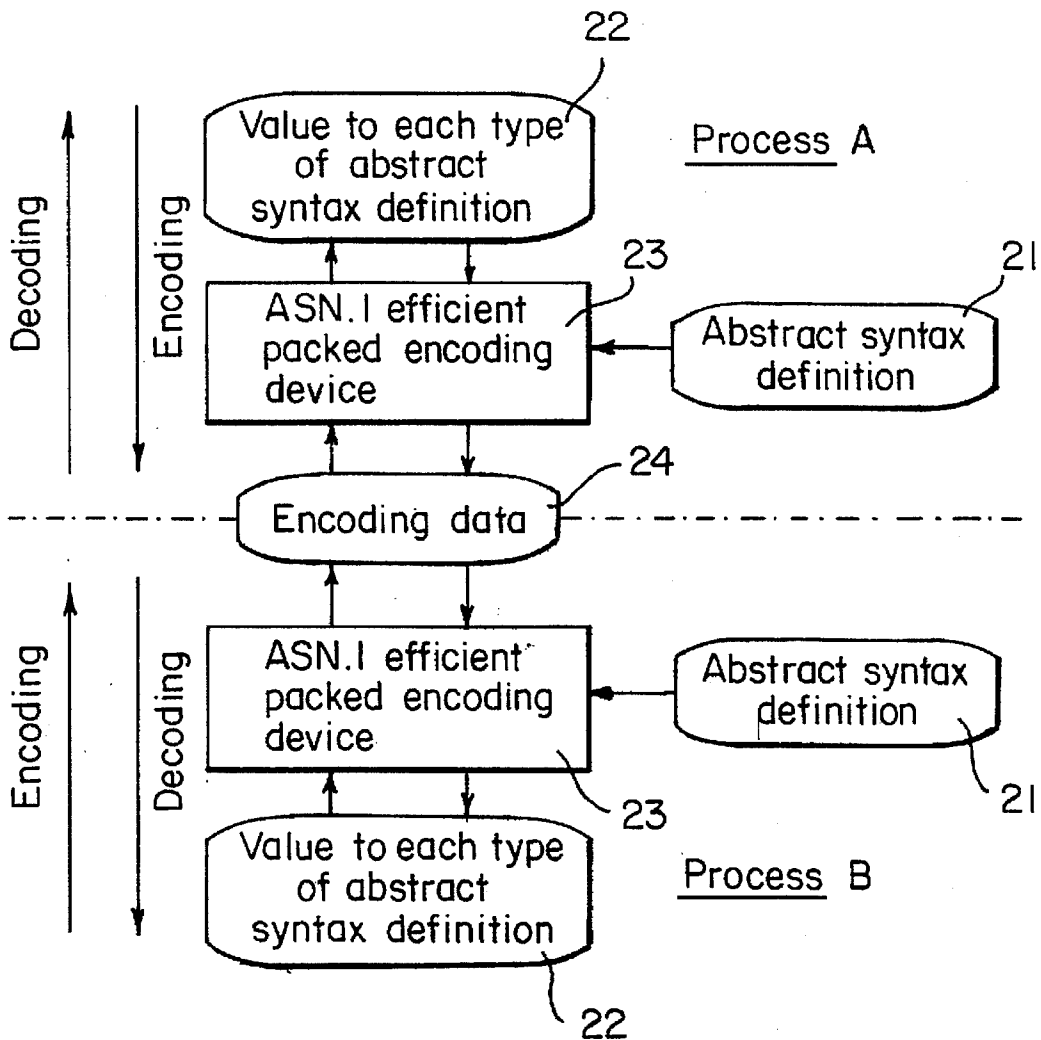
22

Decoding

Encoding

Value to each type of abstract syntax definition

Process A

23

21

ASN.I efficient packed encoding device

Abstract syntax definition

24

Encoding data

Encoding

Decoding

ASN.I efficient packed encoding device

Abstract syntax definition

23

21

Value to each type of abstract syntax definition

Process B

22